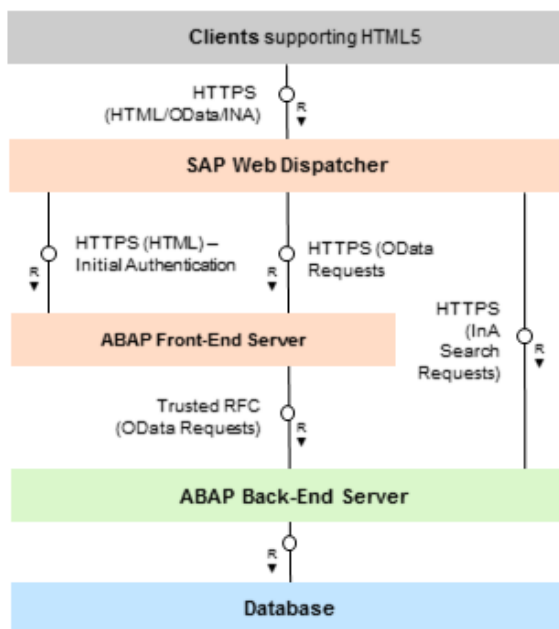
Clients supporting HTML5

HTTPS (HTML/OData/INA)

R

SAP Web Dispatcher

HTTPS (HTML) – Initial Authentication

R

HTTPS (OData Requests

R

HTTPS (InA Search Requests)

R

ABAP Front-End Server

Trusted RFC (OData Requests)

R

ABAP Back-End Server

R

Database